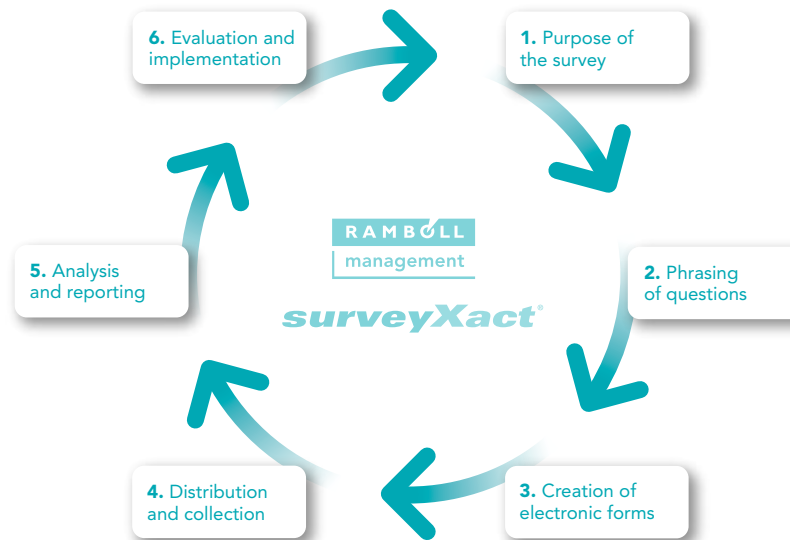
6. Evaluation and implementation

1. Purpose of the survey

RAMBØLL
management

surveyXact®

5. Analysis and reporting

2. Phrasing of questions

4. Distribution and collection

3. Creation of electronic forms